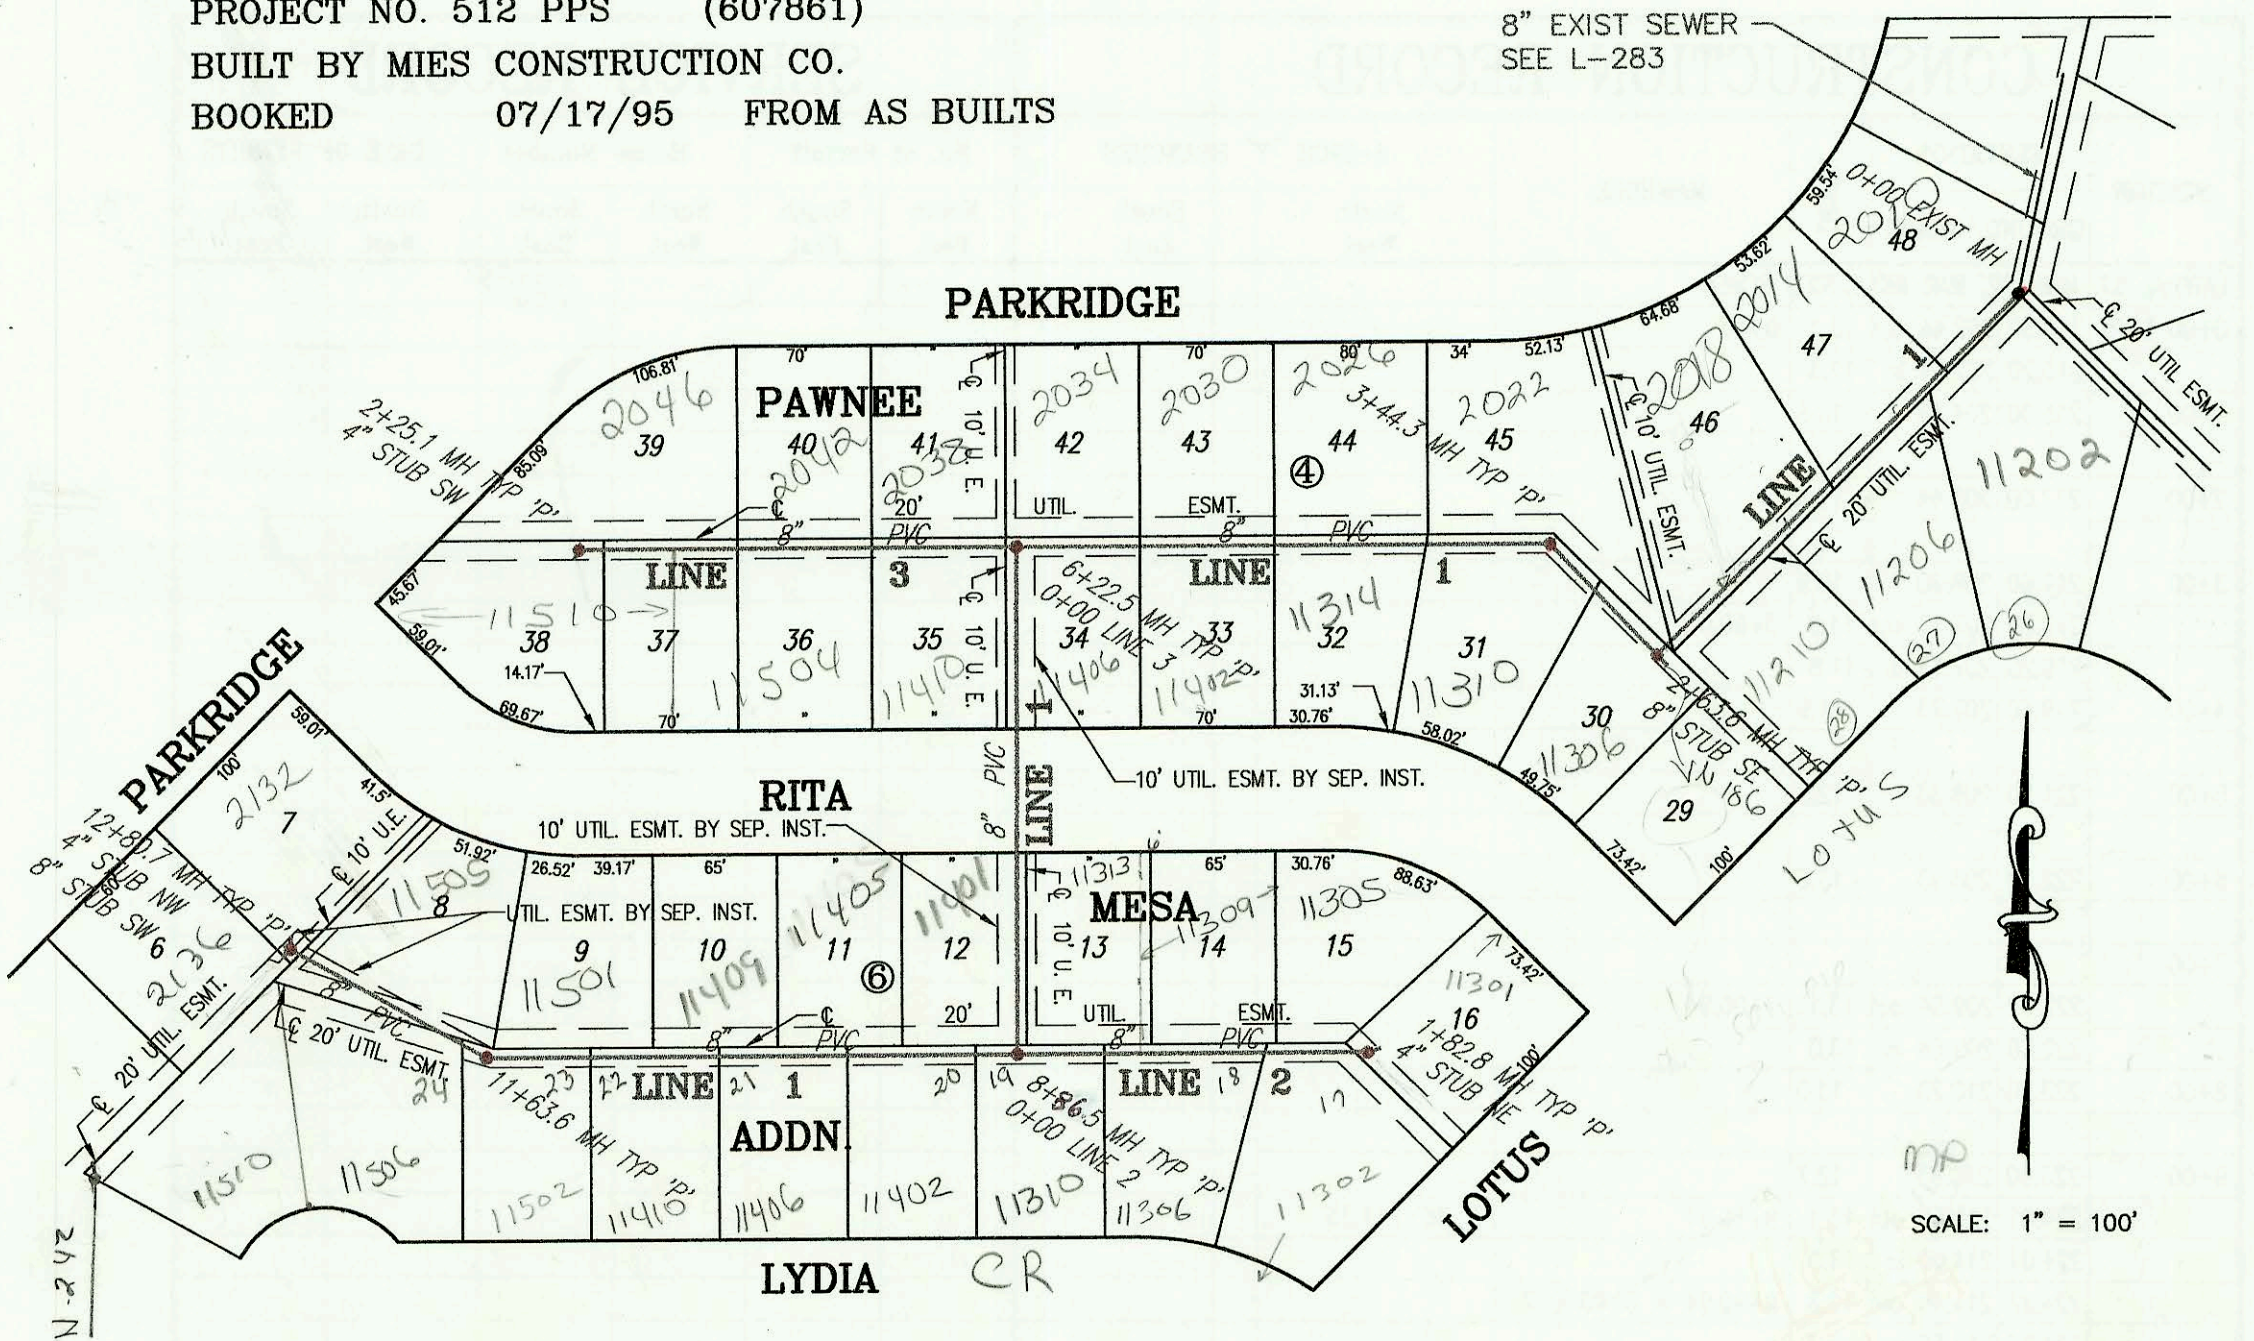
PROJECT NO. 512 PPS (607861)
BUILT BY MIES CONSTRUCTION CO.
BOOKED 07/17/95 FROM AS BUILTS

8" EXIST SEWER
SEE L-283

CONSTRUCTION RECORD

PARKRIDGE

PAWNEE

2+25.1 MH TYP 'P'
4" STUB SW

106.81' 70' 70' 80' 34' 52.13' 64.68' 53.62' 59.54'

2046 39
2042 40
2038 41
2034 42
2030 43
2026 44
2022 45
2018 46
2014 47
2010 48

0+00 EXIST MH

℄ 20' UTIL ESMT.

3+44.3 MH TYP 'P'

④

℄ 10' U.E.

℄ 10' UTIL. ESMT.

℄ 20' UTIL. ESMT.

20'
8" PVC
UTIL. ESMT.
8" PVC

LINE 1

11202
11206
11210

LINE 3
LINE 1

45.67
59.01'
14.17'
69.67'

11510
38 37 36 35 34 33 32 31 30 29
11504
11410
11406
11402
11314
11310
11306

6+22.5 MH TYP
0+00 LINE 3

℄ 10' U.E.

31.13'
30.76'
70' 70'
58.02'
49.75'
73.42'
100'

2+63.6 MH TYP 'P'
8" STUB SE

Lotus

27 26 28

10' UTIL. ESMT. BY SEP. INST.

RITA

8" PVC

LINE

PARKRIDGE

100'
59.01'
41.5'
2132
7

12+80.7 MH TYP 'P'
4" STUB NW
8" STUB SW

℄ 10' U.E.

10' UTIL. ESMT. BY SEP. INST.

51.92'
26.52' 39.17' 65' 65' 30.76' 88.63'

11505
8
UTIL. ESMT. BY SEP. INST.

9 10 11 12 13 14 15
11501
11409
11405
11401
11313
11309
11305

MESA

6 2136

⑥

℄ 20' UTIL. ESMT.
℄ 20' UTIL. ESMT.

8" PVC
℄
8" PVC
20'
UTIL. ESMT.
8" PVC

11301
73.42'
16
1+82.8 MH TYP 'P'
4" STUB NE
100'

24 23 22 21 20 19 18 17

LINE 1
ADDN.
LINE 2

11+63.6 MH TYP 'P'
8+86.5 MH TYP 'P'
0+00 LINE 2

11510
11506
11502
11410
11406
11402
11310
11306
11302

LOTUS

LYDIA

CR

N-242

SCALE: 1" = 100'